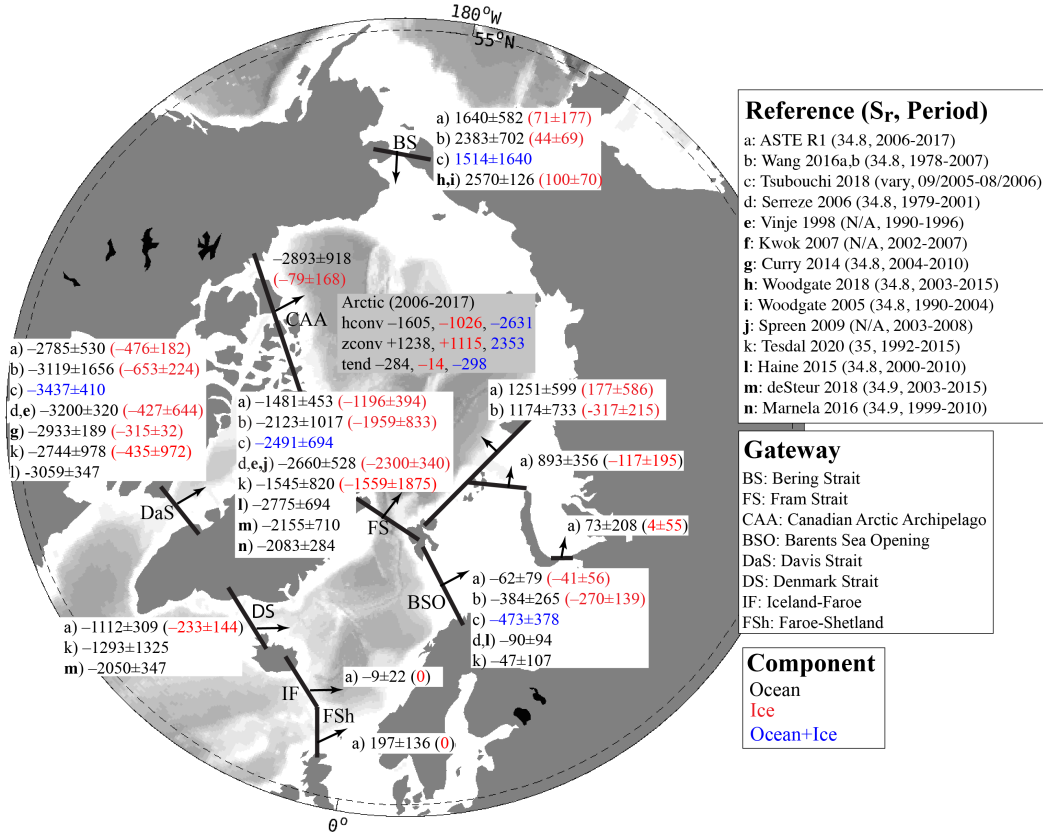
180°W
55°N

BS

a) 1640±582 (71±177)
b) 2383±702 (44±69)
c) 1514±1640
h,i) 2570±126 (100±70)

−2893±918
(−79±168)

CAA

Arctic (2006-2017)
hconv −1605, −1026, −2631
zconv +1238, +1115, 2353
tend −284, −14, −298

a) −2785±530 (−476±182)
b) −3119±1656 (−653±224)
c) −3437±410
d,e) −3200±320 (−427±644)
g) −2933±189 (−315±32)
k) −2744±978 (−435±972)
l) -3059±347

a) −1481±453 (−1196±394)
b) −2123±1017 (−1959±833)
c) −2491±694
d,e,j) −2660±528 (−2300±340)
k) −1545±820 (−1559±1875)
l) −2775±694
m) −2155±710
n) −2083±284

a) 1251±599 (177±586)
b) 1174±733 (−317±215)

a) 893±356 (−117±195)

a) 73±208 (4±55)

DaS

FS

BSO

a) −62±79 (−41±56)
b) −384±265 (−270±139)
c) −473±378
d,l) −90±94
k) −47±107

DS

a) −1112±309 (−233±144)
k) −1293±1325
m) −2050±347

IF

a) −9±22 (0)

FSh

a) 197±136 (0)

0°

Reference (S$_r$, Period)
a: ASTE R1 (34.8, 2006-2017)
b: Wang 2016a,b (34.8, 1978-2007)
c: Tsubouchi 2018 (vary, 09/2005-08/2006)
d: Serreze 2006 (34.8, 1979-2001)
e: Vinje 1998 (N/A, 1990-1996)
f: Kwok 2007 (N/A, 2002-2007)
g: Curry 2014 (34.8, 2004-2010)
h: Woodgate 2018 (34.8, 2003-2015)
i: Woodgate 2005 (34.8, 1990-2004)
j: Spreen 2009 (N/A, 2003-2008)
k: Tesdal 2020 (35, 1992-2015)
l: Haine 2015 (34.8, 2000-2010)
m: deSteur 2018 (34.9, 2003-2015)
n: Marnela 2016 (34.9, 1999-2010)

Gateway
BS: Bering Strait
FS: Fram Strait
CAA: Canadian Arctic Archipelago
BSO: Barents Sea Opening
DaS: Davis Strait
DS: Denmark Strait
IF: Iceland-Faroe
FSh: Faroe-Shetland

Component
Ocean
Ice
Ocean+Ice